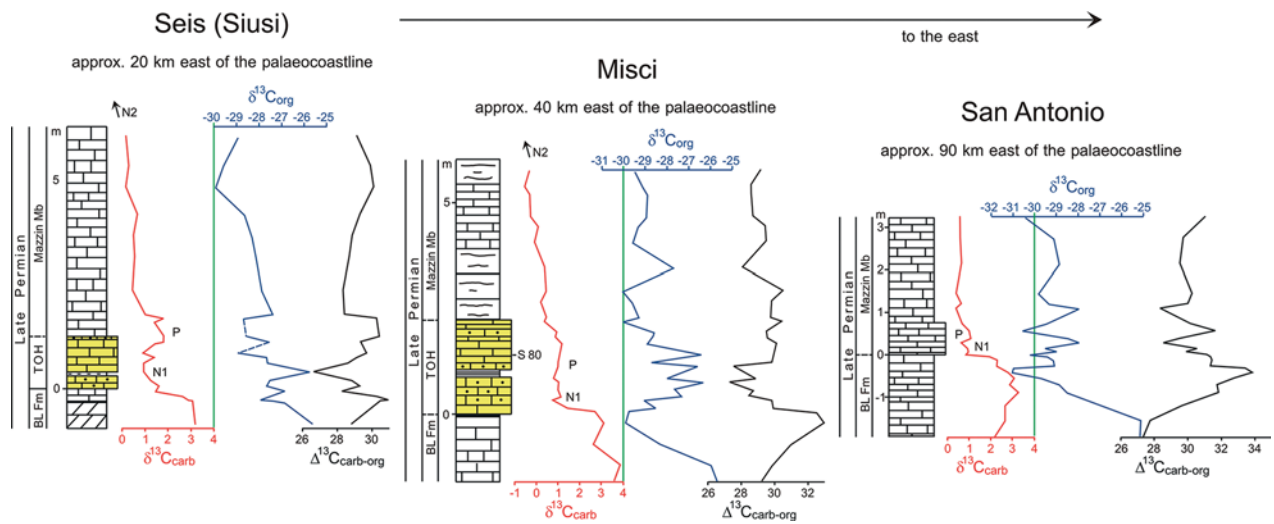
Seis (Siusi)

approx. 20 km east of the palaeocoastline

to the east

Misci

approx. 40 km east of the palaeocoastline

San Antonio

approx. 90 km east of the palaeocoastline

N2

$\delta^{13}C_{org}$

-30 -29 -28 -27 -26 -25

m

5

0

Late Permian

Mazzin Mb

TOH

BL Fm

P

N1

0 1 2 3 4

$\delta^{13}C_{carb}$

26 28 30

$\Delta^{13}C_{carb-org}$

N2

$\delta^{13}C_{org}$

-31 -30 -29 -28 -27 -26 -25

m

5

0

Late Permian

Mazzin Mb

TOH

BL Fm

S 80

P

N1

-1 0 1 2 3 4

$\delta^{13}C_{carb}$

26 28 30 32

$\Delta^{13}C_{carb-org}$

$\delta^{13}C_{org}$

-32 -31 -30 -29 -28 -27 -26 -25

m

3

2

1

0

-1

Late Permian

Mazzin Mb

BL Fm

P

N1

0 1 2 3 4

$\delta^{13}C_{carb}$

26 28 30 32 34

$\Delta^{13}C_{carb-org}$